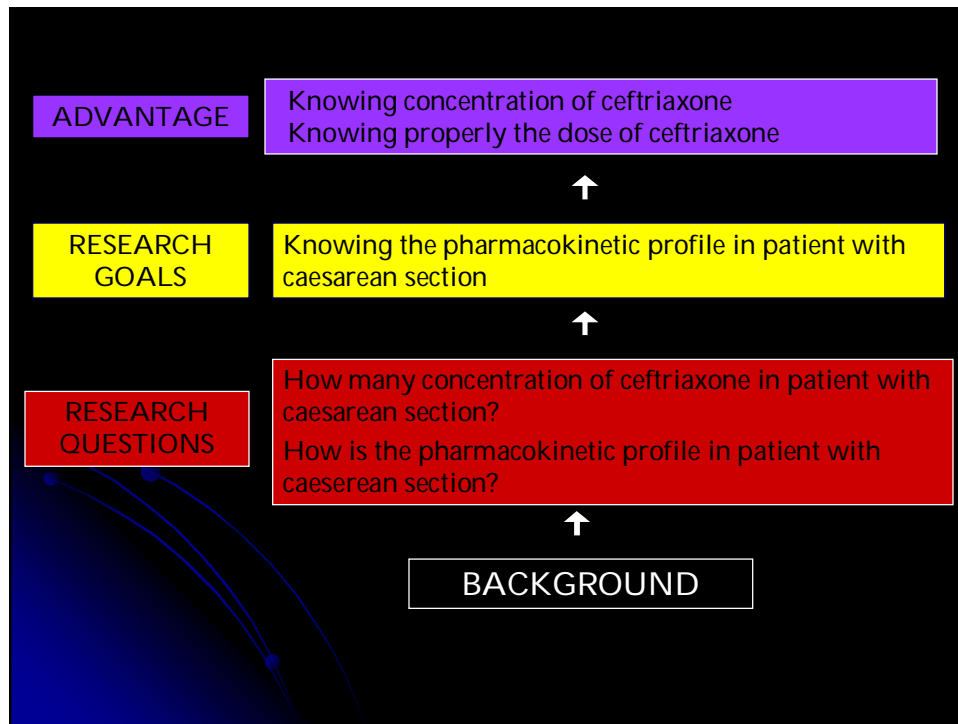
ADVANTAGE

Knowing concentration of ceftriaxone
Knowing properly the dose of ceftriaxone

RESEARCH GOALS

Knowing the pharmacokinetic profile in patient with caesarean section

RESEARCH QUESTIONS

How many concentration of ceftriaxone in patient with caesarean section?

How is the pharmacokinetic profile in patient with caeserean section?

BACKGROUND